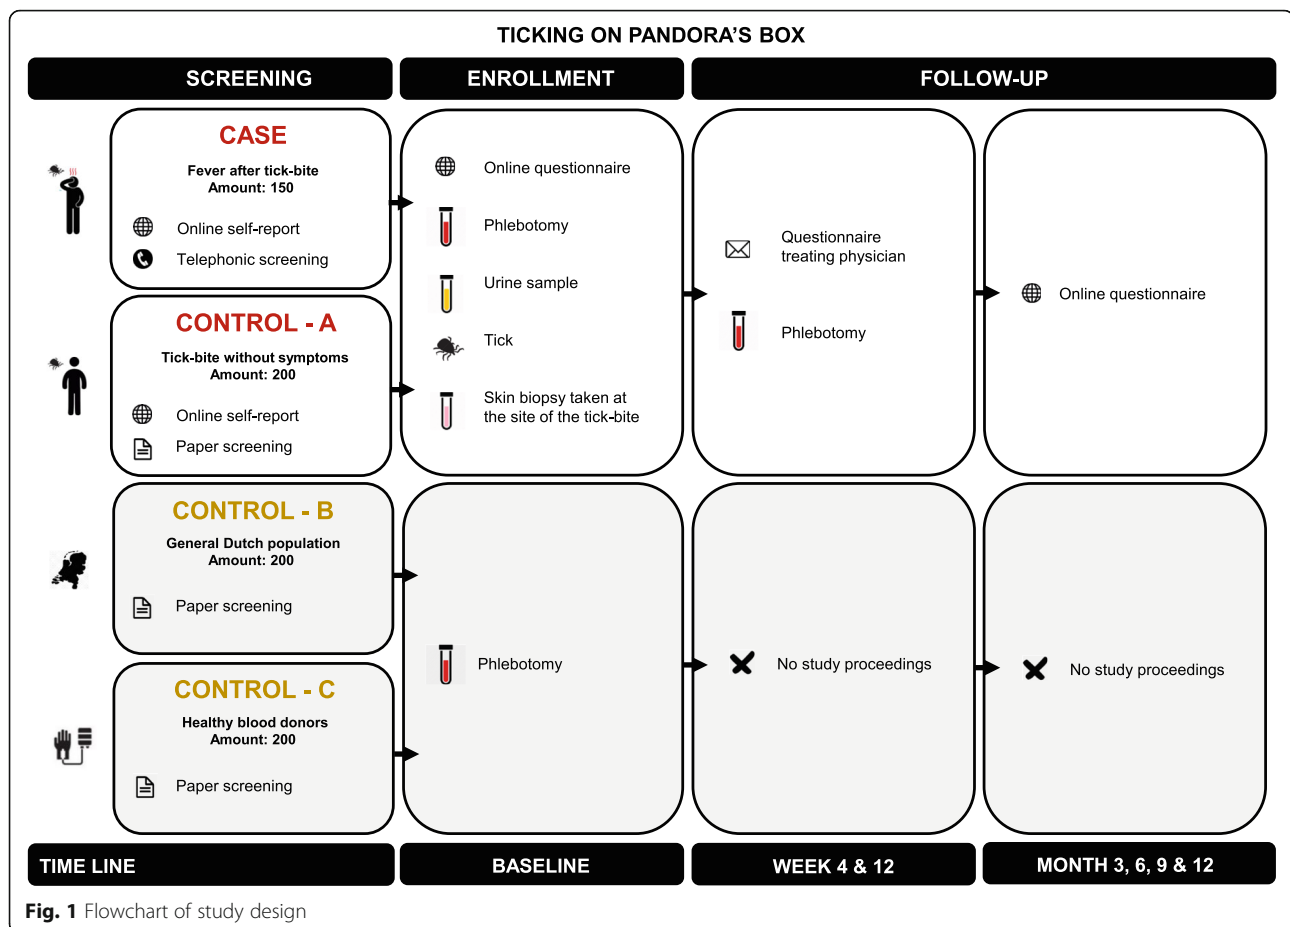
TICKING ON PANDORA'S BOX

SCREENING

ENROLLMENT

FOLLOW-UP

CASE
Fever after tick-bite
Amount: 150
Online self-report
Telephonic screening

CONTROL - A
Tick-bite without symptoms
Amount: 200
Online self-report
Paper screening

Online questionnaire
Phlebotomy
Urine sample
Tick
Skin biopsy taken at the site of the tick-bite

Questionnaire treating physician
Phlebotomy

Online questionnaire

CONTROL - B
General Dutch population
Amount: 200
Paper screening

CONTROL - C
Healthy blood donors
Amount: 200
Paper screening

Phlebotomy

No study proceedings

No study proceedings

TIME LINE

BASELINE

WEEK 4 & 12

MONTH 3, 6, 9 & 12

Fig. 1 Flowchart of study design